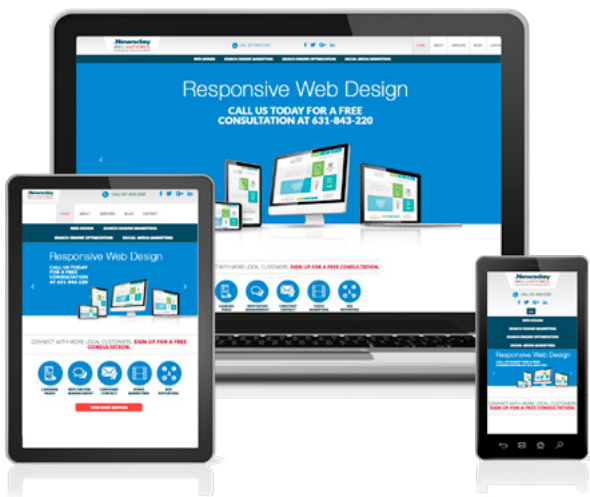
Newsday

Responsive Web Design

CALL US TODAY FOR A FREE CONSULTATION AT 631-843-220

CONNECT WITH MORE LOCAL CUSTOMERS. SIGN UP FOR A FREE CONSULTATION.

Responsive Web Design

CALL US TODAY FOR A FREE CONSULTATION AT 631-843-220

CONNECT WITH MORE LOCAL CUSTOMERS. SIGN UP FOR A FREE CONSULTATION.

Responsive Web Design

CONNECT WITH MORE LOCAL CUSTOMERS. SIGN UP FOR A FREE CONSULTATION.